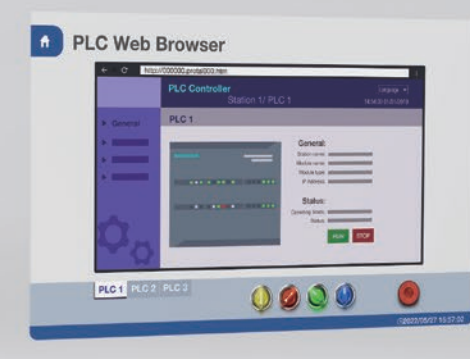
PLC Web Browser

http://000000.private003.htm

PLC Controller
Station 1/ PLC 1
Language

General

PLC 1

General:
Station name:
Module name:
Module type:
IP Address:

Status:
Operating mode:
Status:

RUN
STOP

PLC 1
PLC 2
PLC 3

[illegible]2023/08/07 10:57:32